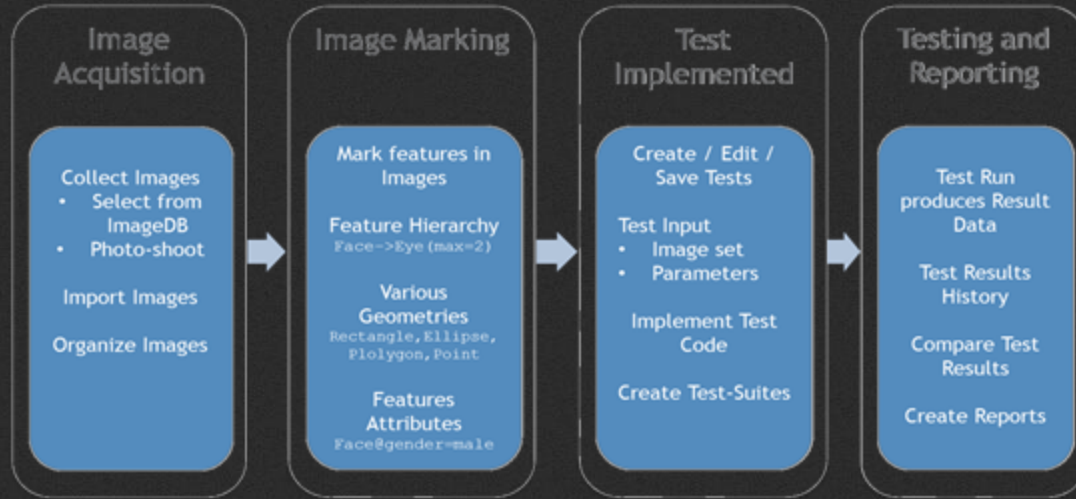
Image Acquisition

Collect Images
• Select from ImageDB
• Photo-shoot

Import Images

Organize Images

Image Marking

Mark features in Images

Feature Hierarchy
Face->Eye(max=2)

Various Geometries
Rectangle,Ellipse, Plolygon,Point

Features Attributes
Face@gender=male

Test Implemented

Create / Edit / Save Tests

Test Input
• Image set
• Parameters

Implement Test Code

Create Test-Suites

Testing and Reporting

Test Run produces Result Data

Test Results History

Compare Test Results

Create Reports